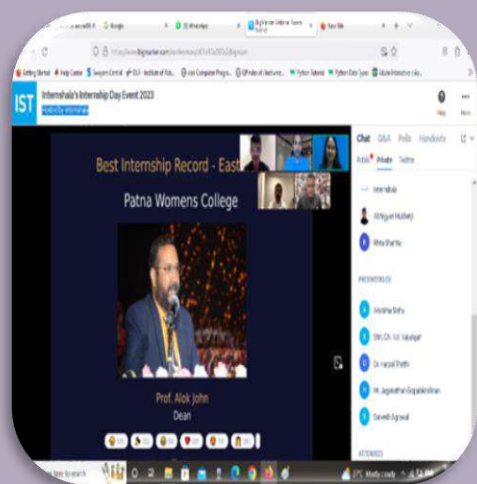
IST Internshala's Internship Day Event 2023

Hosted by Internshala

Best Internship Record - East

Patna Womens College

Prof. Alok John

Dean

Chat Q&A Polls Handouts

Public Private Twitter

Internshala

Abhigyan Mukherji

Ritika Sharma

PRESENTERS

Anubha Sinha

Dr. Vul Vasanger

Dr. Harpal Sheth

Mr. Jagannathan Gopalakrishnan

Sarvesh Agrawal

ATTENDEES

Help

More

Type here to search

Mostly cloudy